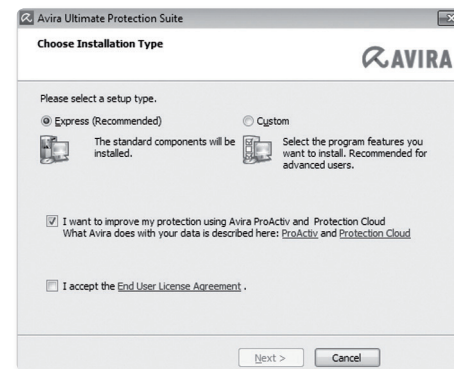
Avira Ultimate Protection Suite

Choose Installation Type

AVIRA

Please select a setup type.

Express (Recommended)

The standard components will be installed.

Custom

Select the program features you want to install. Recommended for advanced users.

I want to improve my protection using Avira ProActiv and Protection Cloud
What Avira does with your data is described here: ProActiv and Protection Cloud

I accept the End User License Agreement .

Next >

Cancel